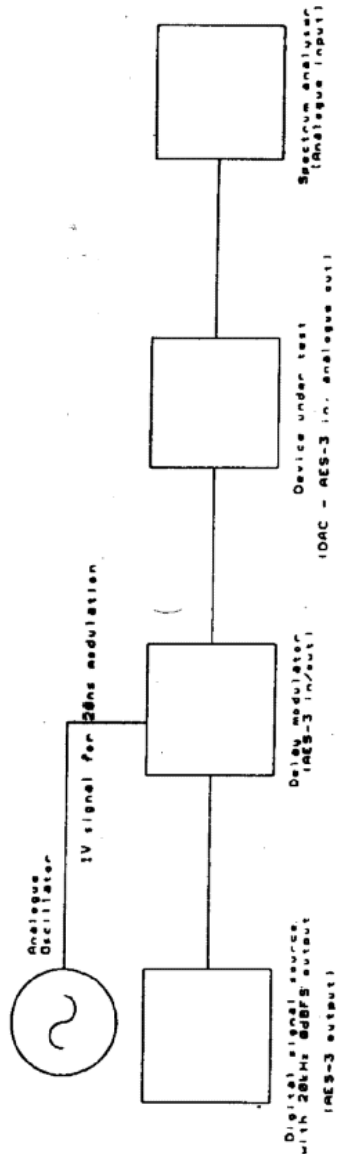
Analogue Oscillator

1V signal for 20ns modulation

Digital signal source with 20kHz 0dBFS output (AES-3 output)

Delay modulator (AES-3 in/out)

Device under test (DAC - AES-3 in, analogue out)

Spectrum analyser (Analogue input)